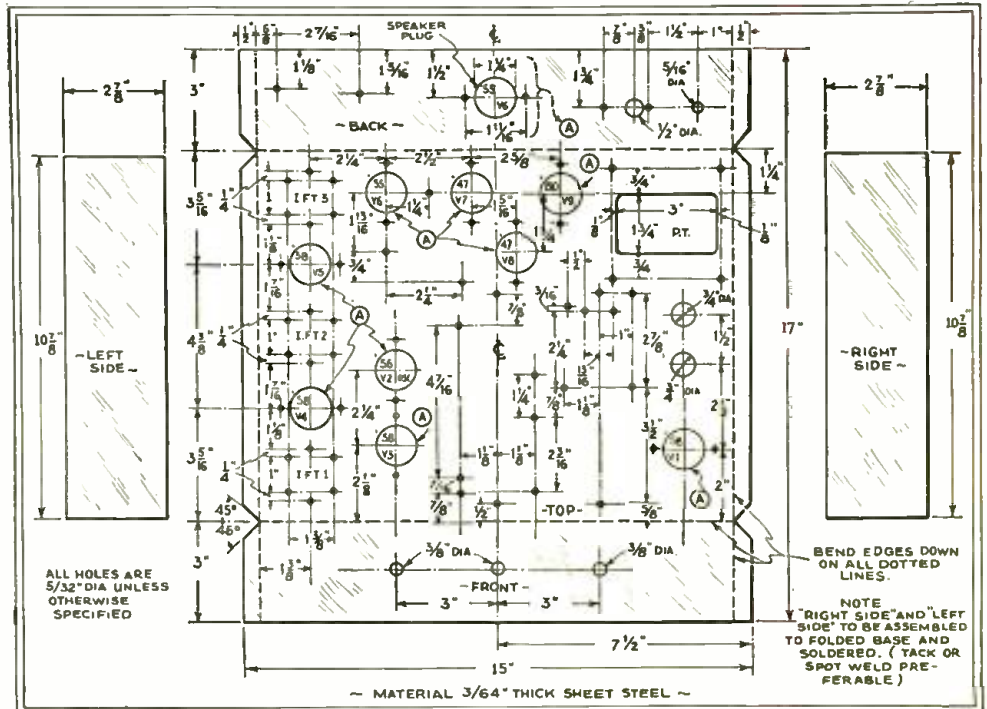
$\frac{1}{2}$" $\frac{1}{8}$" $2\frac{7}{16}$" SPEAKER PLUG ℄ $\frac{5}{8}$" $\frac{3}{8}$" $1\frac{1}{2}$" $1$" $\frac{1}{2}$"

3" $1\frac{1}{8}$" $1\frac{5}{16}$" $1\frac{1}{2}$" $1\frac{1}{4}$" 58 V6 $1\frac{1}{4}$" $\frac{5}{16}$" DIA

~BACK~ $1\frac{11}{16}$" A $\frac{1}{2}$" DIA.

$2\frac{7}{8}$" $2\frac{7}{8}$"

$2\frac{1}{4}$" $2\frac{1}{2}$" $2\frac{5}{8}$" A $1\frac{1}{4}$"

$3\frac{5}{16}$" $\frac{1}{4}$" I.F.T 3 56 V6 47 V7 80 V9 $\frac{3}{4}$" 3" $\frac{1}{8}$"

$1\frac{1}{4}$" $\frac{13}{16}$" $\frac{5}{16}$" $\frac{1}{8}$" $1\frac{1}{4}$" P.T.

A 47 V8 $1\frac{1}{4}$"

58 V5 $\frac{3}{4}$" $\frac{1}{2}$" $\frac{3}{4}$"

$2\frac{1}{4}$" $\frac{3}{16}$" $\frac{3}{4}$" DIA

A $\frac{7}{8}$"

$10\frac{7}{8}$" ~LEFT SIDE~ $4\frac{3}{8}$" $\frac{1}{4}$" I.F.T 2 ℄ $2\frac{7}{8}$" 17" ~RIGHT SIDE~ $10\frac{7}{8}$"

56 V2 OSC $2\frac{1}{4}$" $1\frac{1}{2}$"

$\frac{7}{16}$" $4\frac{7}{16}$" $\frac{13}{16}$" $\frac{3}{4}$" DIA

58 V4 $2\frac{1}{4}$" $1\frac{1}{4}$" $\frac{7}{8}$" $1\frac{1}{8}$" $2\frac{1}{2}$"

$1\frac{5}{8}$" A 58 V3 $3\frac{1}{2}$"

$3\frac{5}{16}$" $\frac{1}{4}$" I.F.T 1 $1\frac{1}{8}$" $1\frac{1}{8}$" $2\frac{3}{16}$" V1

$2\frac{1}{8}$" A

45° 45° $\frac{7}{8}$" $\frac{1}{2}$" -TOP- $\frac{5}{8}$" 2"

$1\frac{3}{8}$"

3" $1\frac{3}{8}$" $\frac{3}{8}$" DIA. $\frac{3}{8}$" DIA.

ALL HOLES ARE 5/32" DIA UNLESS OTHERWISE SPECIFIED

-FRONT-

3" 3"

BEND EDGES DOWN ON ALL DOTTED LINES.

NOTE "RIGHT SIDE" AND "LEFT SIDE" TO BE ASSEMBLED TO FOLDED BASE AND SOLDERED. (TACK OR SPOT WELD PREFERABLE)

$7\frac{1}{2}$"

15"

~ MATERIAL 3/64" THICK SHEET STEEL ~